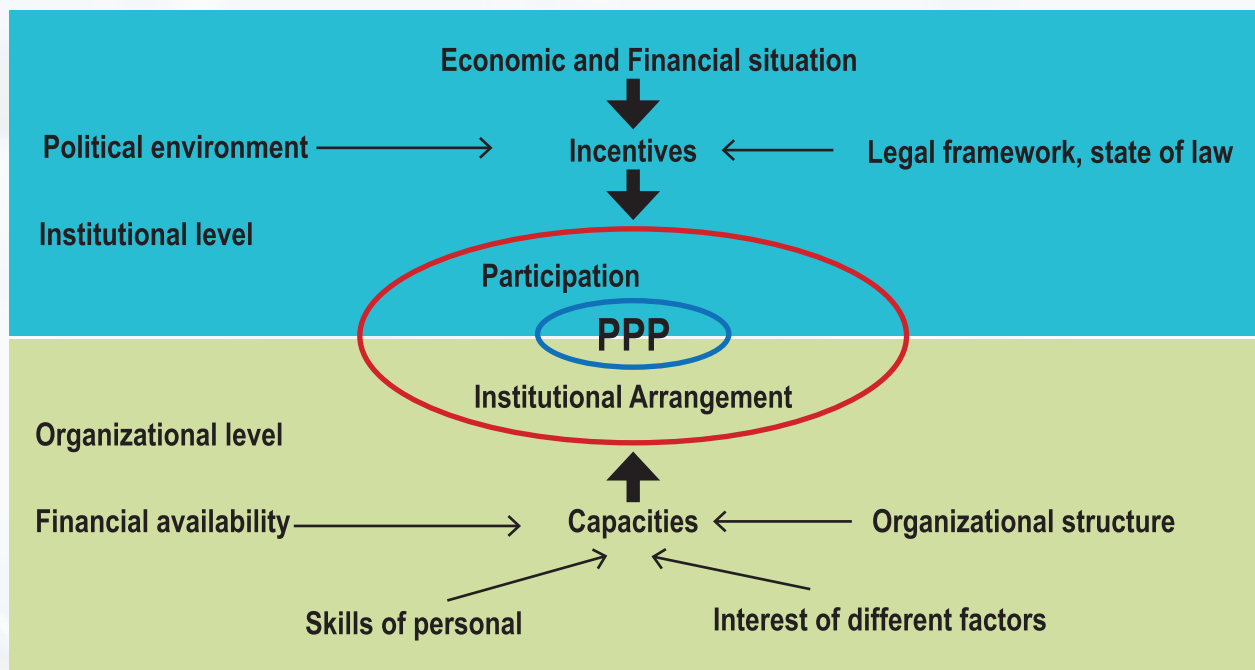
Economic and Financial situation

Political environment

Incentives

Legal framework, state of law

Institutional level

Participation

PPP

Institutional Arrangement

Organizational level

Financial availability

Capacities

Organizational structure

Skills of personal

Interest of different factors